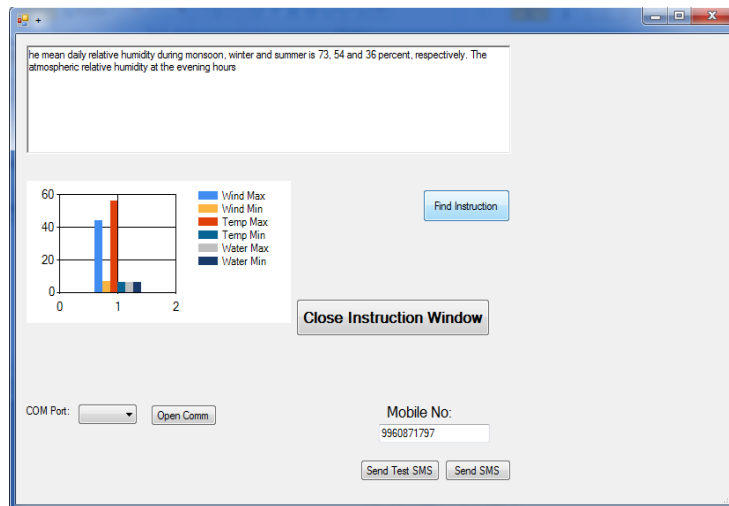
+

he mean daily relative humidity during monsoon, winter and summer is 73, 54 and 36 percent, respectively. The atmospheric relative humidity at the evening hours

60
40
20
0
0 1 2

Wind Max
Wind Min
Temp Max
Temp Min
Water Max
Water Min

Find Instruction

Close Instruction Window

COM Port:

Open Comm

Mobile No:

9960871797

Send Test SMS

Send SMS